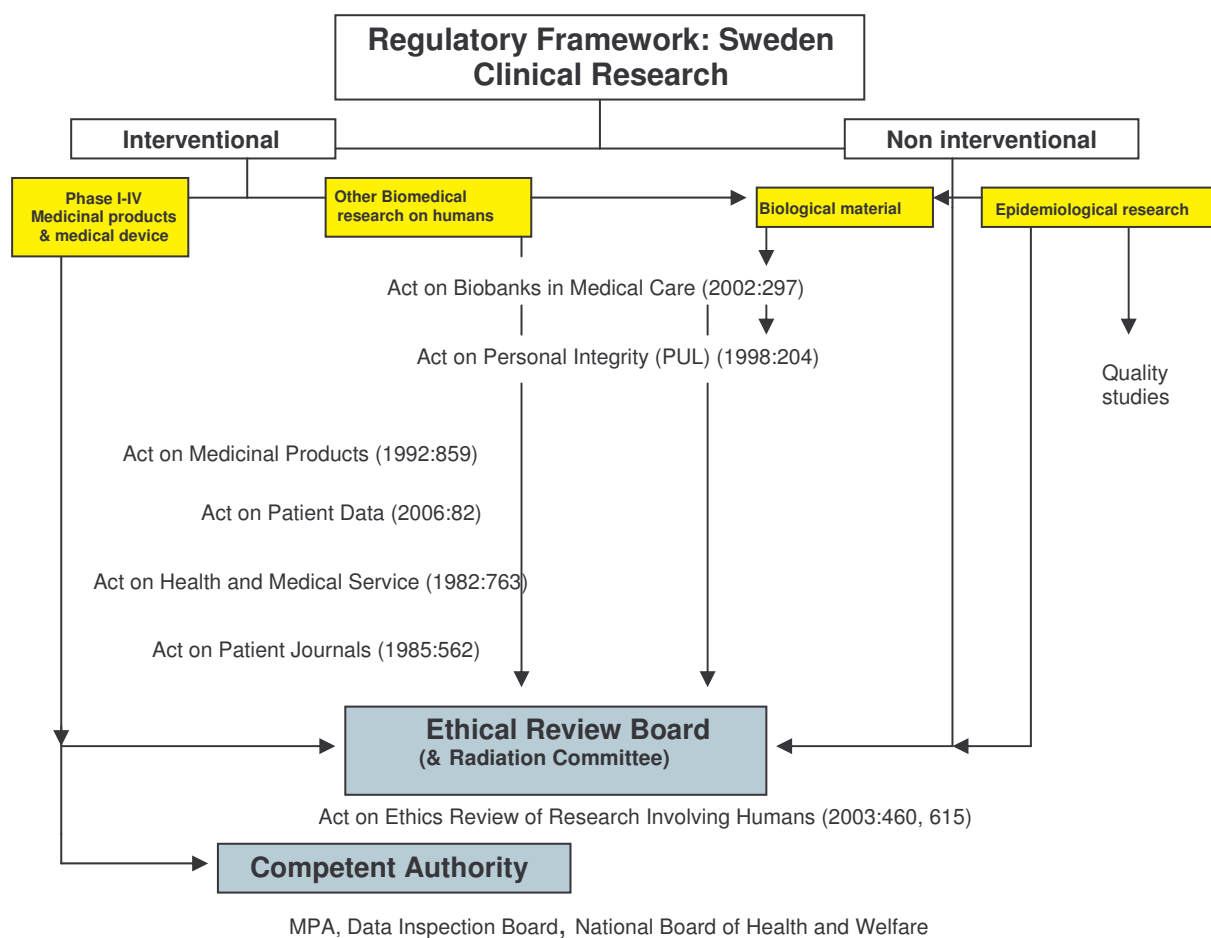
Regulatory Framework: Sweden
Clinical Research

Interventional

Non interventional

Phase I-IV
Medicinal products
& medical device

Other Biomedical research on humans

Biological material

Epidemiological research

Act on Biobanks in Medical Care (2002:297)

Act on Personal Integrity (PUL) (1998:204)

Quality studies

Act on Medicinal Products (1992:859)

Act on Patient Data (2006:82)

Act on Health and Medical Service (1982:763)

Act on Patient Journals (1985:562)

Ethical Review Board
(& Radiation Committee)

Act on Ethics Review of Research Involving Humans (2003:460, 615)

Competent Authority

MPA, Data Inspection Board, National Board of Health and Welfare